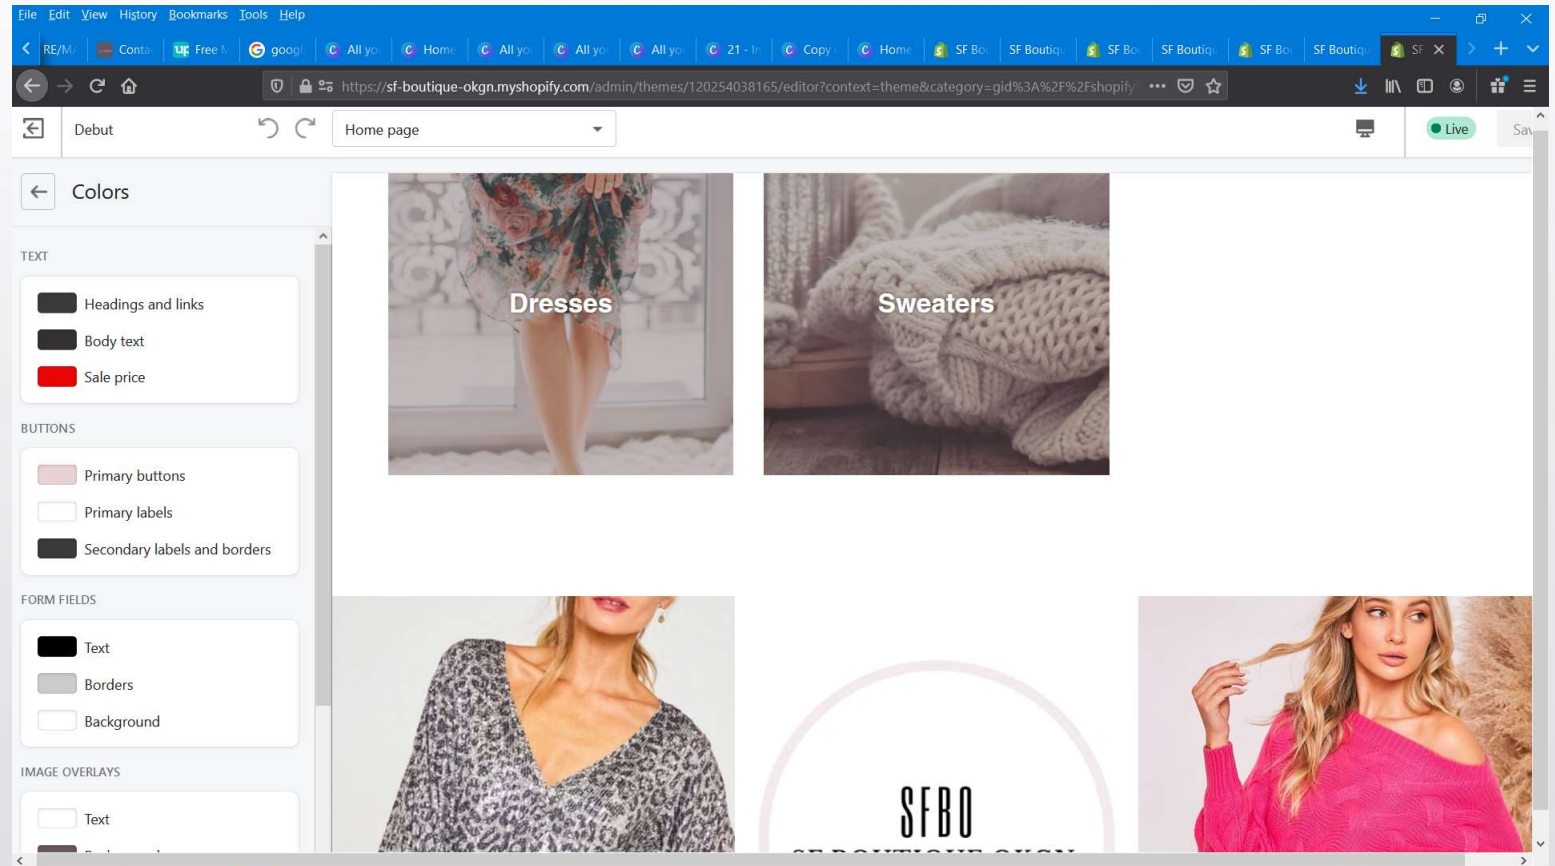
File Edit View History Bookmarks Tools Help

RE/M Conta Free goog All yo Home All yo All yo All yo 21 - In Copy Home SF Bo SF Boutiqu SF Bo SF Boutiqu SF Bo SF Boutiqu SF

https://sf-boutique-okgn.myshopify.com/admin/themes/120254038165/editor?context=theme&category=gid%3A%2F%2Fshopify

Debut

Home page

Live

Sa

Colors

TEXT

Headings and links

Body text

Sale price

BUTTONS

Primary buttons

Primary labels

Secondary labels and borders

FORM FIELDS

Text

Borders

Background

IMAGE OVERLAYS

Text

Dresses

Sweaters

SFBO

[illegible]